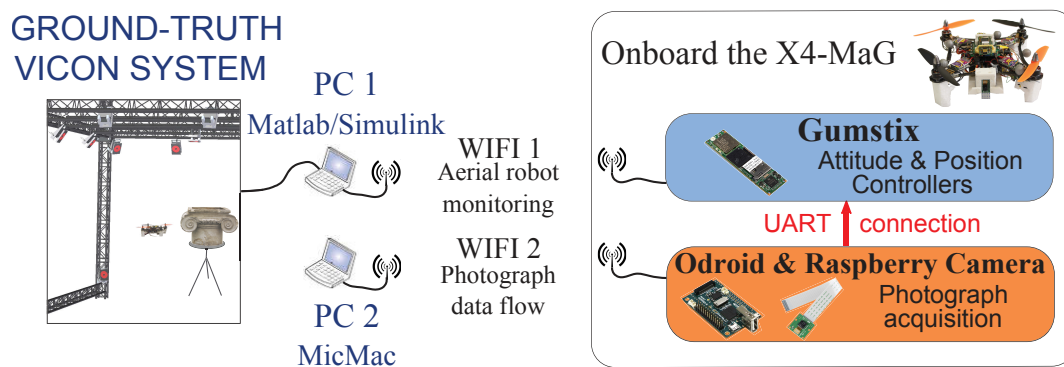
GROUND-TRUTH VICON SYSTEM

PC 1
Matlab/Simulink

WIFI 1
Aerial robot monitoring

WIFI 2
Photograph data flow

PC 2
MicMac

Onboard the X4-MaG

Gumstix
Attitude & Position Controllers

UART connection

Odroid & Raspberry Camera
Photograph acquisition